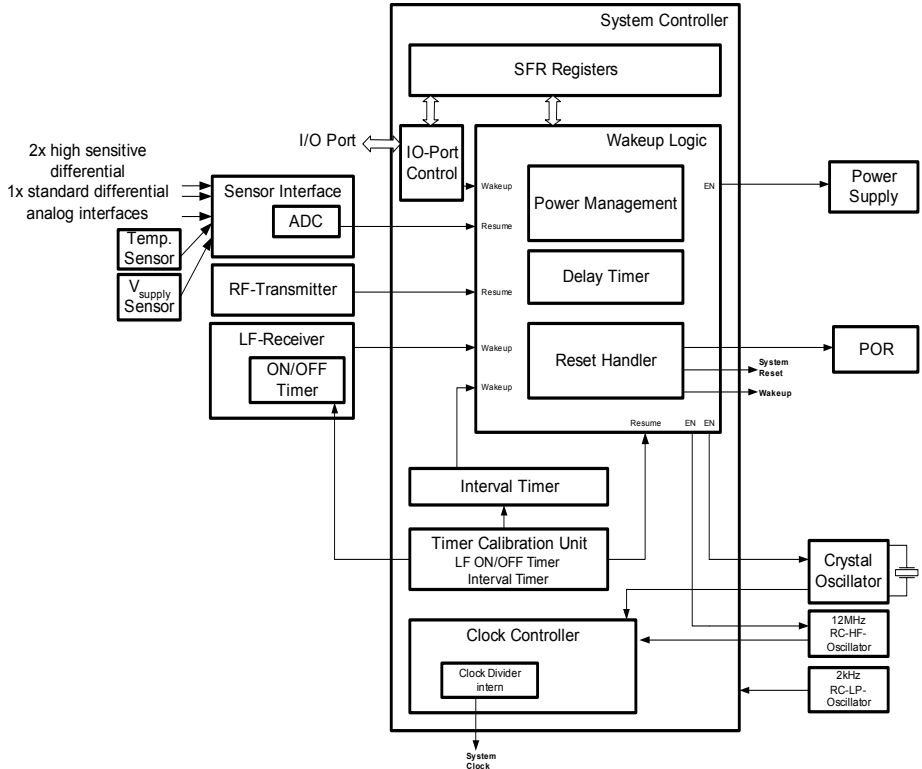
System Controller

SFR Registers

I/O Port

IO-Port Control

Wakeup Logic

2x high sensitive differential
1x standard differential
analog interfaces

Sensor Interface

ADC

Temp. Sensor

$V_{supply}$ Sensor

RF-Transmitter

LF-Receiver

ON/OFF Timer

Wakeup

Resume

Resume

Wakeup

Wakeup

Power Management

Delay Timer

Reset Handler

EN

Power Supply

POR

System Reset

Wakeup

Resume EN EN

Interval Timer

Timer Calibration Unit
LF ON/OFF Timer
Interval Timer

Crystal Oscillator

12MHz RC-HF-Oscillator

Clock Controller

Clock Divider intern

2kHz RC-LP-Oscillator

System Clock